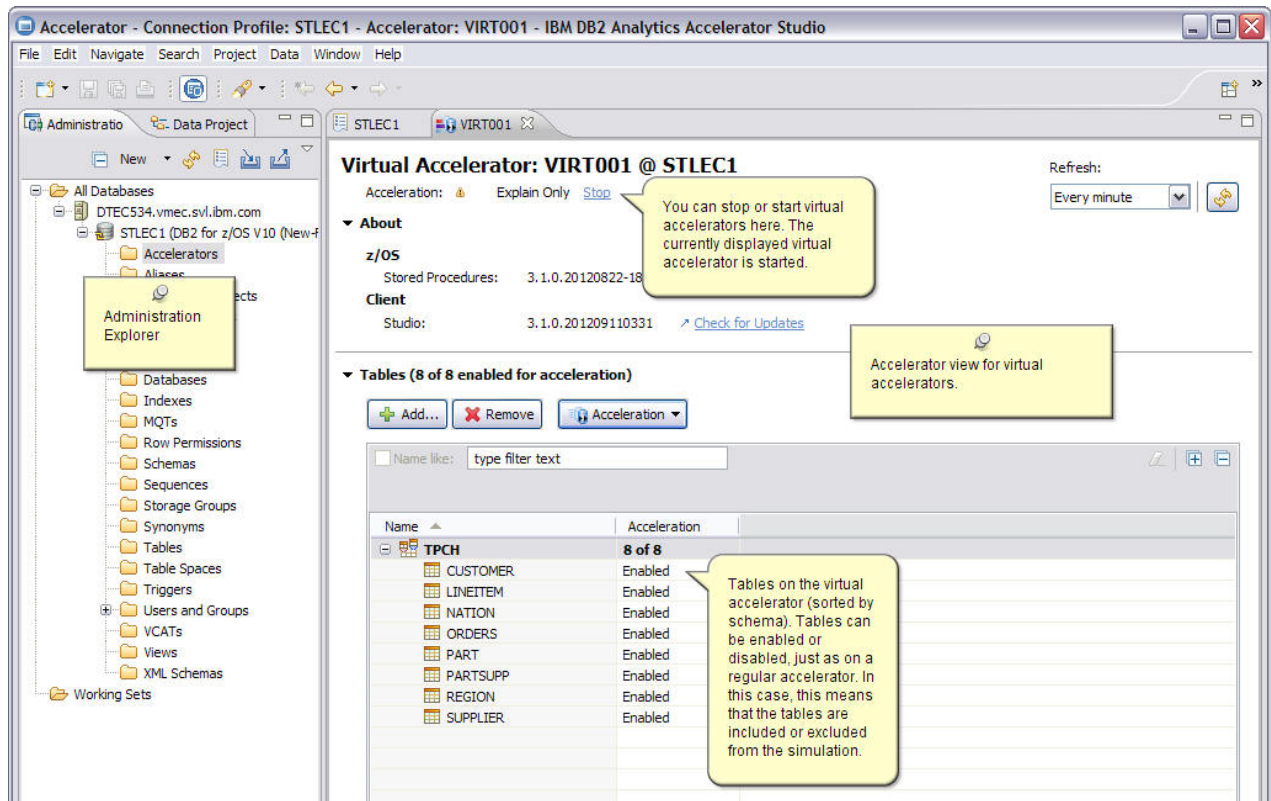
Accelerator - Connection Profile: STLEC1 - Accelerator: VIRT001 - IBM DB2 Analytics Accelerator Studio

File Edit Navigate Search Project Data Window Help

Administratio Data Project

New

All Databases
DTEC534.vmec.svl.ibm.com
STLEC1 (DB2 for z/OS V10 (New-F
Accelerators
Aliases
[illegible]ects

Administration Explorer

Databases
Indexes
MQTs
Row Permissions
Schemas
Sequences
Storage Groups
Synonyms
Tables
Table Spaces
Triggers
Users and Groups
VCATs
Views
XML Schemas
Working Sets

STLEC1 VIRT001

Virtual Accelerator: VIRT001 @ STLEC1

Acceleration: Explain Only Stop

You can stop or start virtual accelerators here. The currently displayed virtual accelerator is started.

Refresh:
Every minute

About

z/OS
Stored Procedures: 3.1.0.20120822-18
Client
Studio: 3.1.0.201209110331 Check for Updates

Accelerator view for virtual accelerators.

Tables (8 of 8 enabled for acceleration)

Add... Remove Acceleration

Name like: type filter text

| Name | Acceleration |
|---|---|
| TPCH | 8 of 8 |
| CUSTOMER | Enabled |
| LINEITEM | Enabled |
| NATION | Enabled |
| ORDERS | Enabled |
| PART | Enabled |
| PARTSUPP | Enabled |
| REGION | Enabled |
| SUPPLIER | Enabled |

Tables on the virtual accelerator (sorted by schema). Tables can be enabled or disabled, just as on a regular accelerator. In this case, this means that the tables are included or excluded from the simulation.